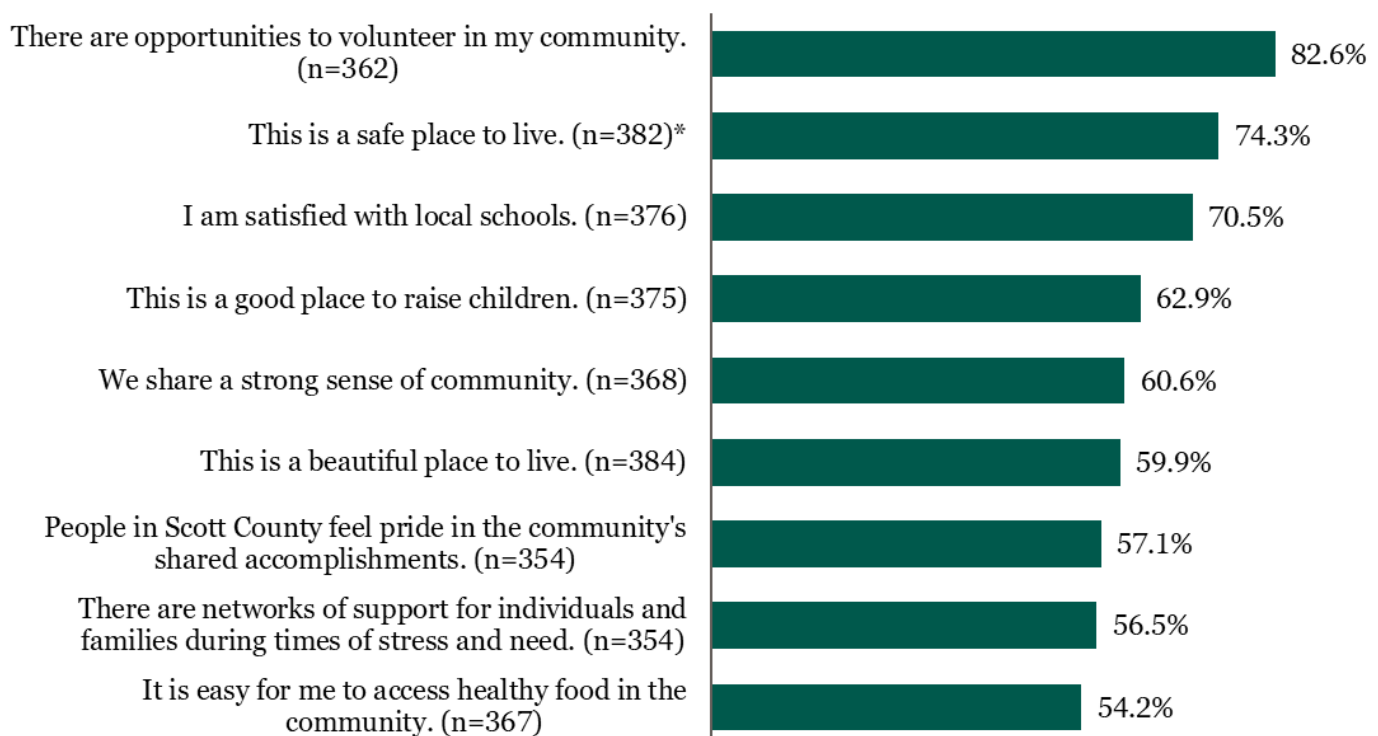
There are opportunities to volunteer in my community. (n=362)
82.6%

This is a safe place to live. (n=382)*
74.3%

I am satisfied with local schools. (n=376)
70.5%

This is a good place to raise children. (n=375)
62.9%

We share a strong sense of community. (n=368)
60.6%

This is a beautiful place to live. (n=384)
59.9%

People in Scott County feel pride in the community's shared accomplishments. (n=354)
57.1%

There are networks of support for individuals and families during times of stress and need. (n=354)
56.5%

It is easy for me to access healthy food in the community. (n=367)
54.2%